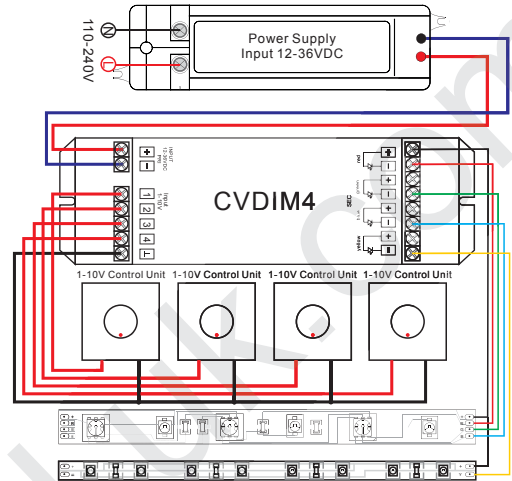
110-240V
N
L
Power Supply
Input 12-36VDC
+
−
INPUT 12-36VDC PWR
1
2
3
4
⊥
Input 1-10V
CVDIM4
red
green
SEC
blue
yellow
+
−
+
−
+
−
+
−
1-10V Control Unit
1-10V Control Unit
1-10V Control Unit
1-10V Control Unit